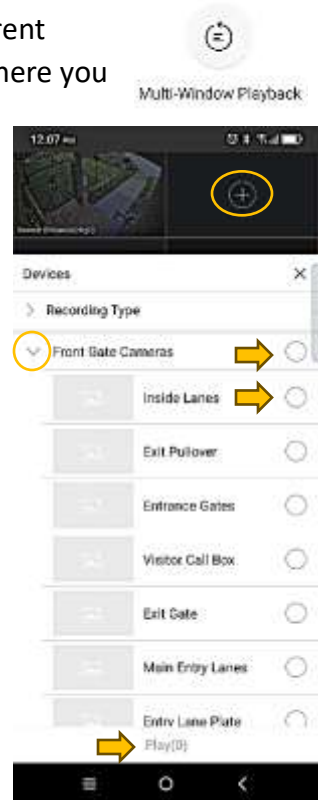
rent
here you

Multi-Window Playback

12:07

Devices

Recording Type

Front Gate Cameras

Inside Lanes

Exit Pullover

Entrance Gates

Visitor Call Box

Exit Gate

Main Entry Lanes

Entry Lane Plate

Play(0)